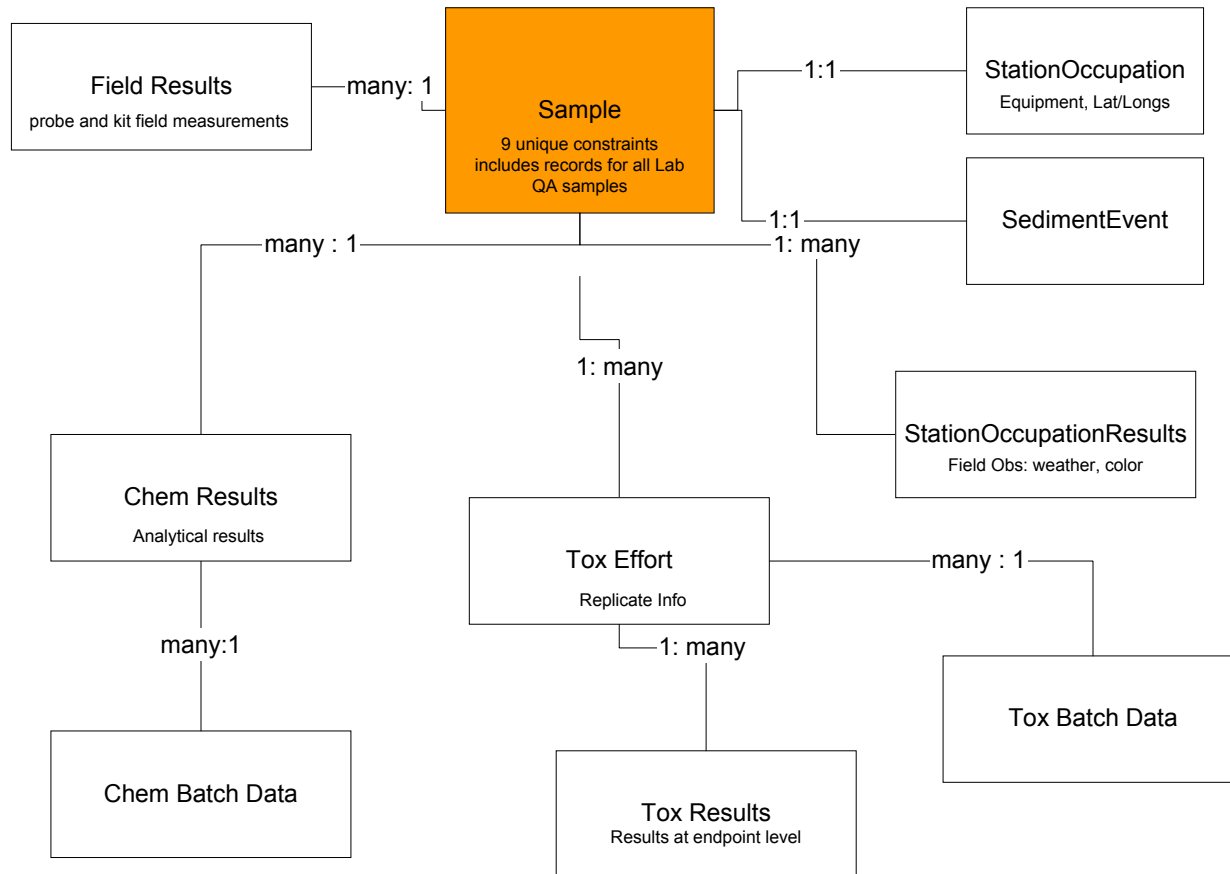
Field Results
probe and kit field measurements

many: 1

Sample
9 unique constraints includes records for all Lab QA samples

1:1

StationOccupation
Equipment, Lat/Longs

1:1

SedimentEvent

many : 1

1: many

1: many

StationOccupationResults
Field Obs: weather, color

Chem Results
Analytical results

Tox Effort
Replicate Info

many : 1

many:1

1: many

Tox Batch Data

Chem Batch Data

Tox Results
Results at endpoint level